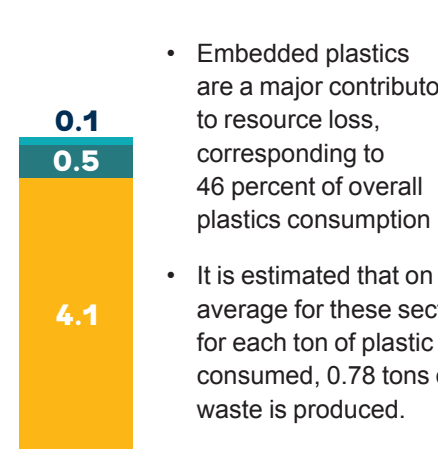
0.1
0.5
4.1

• Embedded plastics are a major contributo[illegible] to resource loss, corresponding to 46 percent of overall plastics consumption

• It is estimated that on average for these sect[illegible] for each ton of plastic consumed, 0.78 tons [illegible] waste is produced.